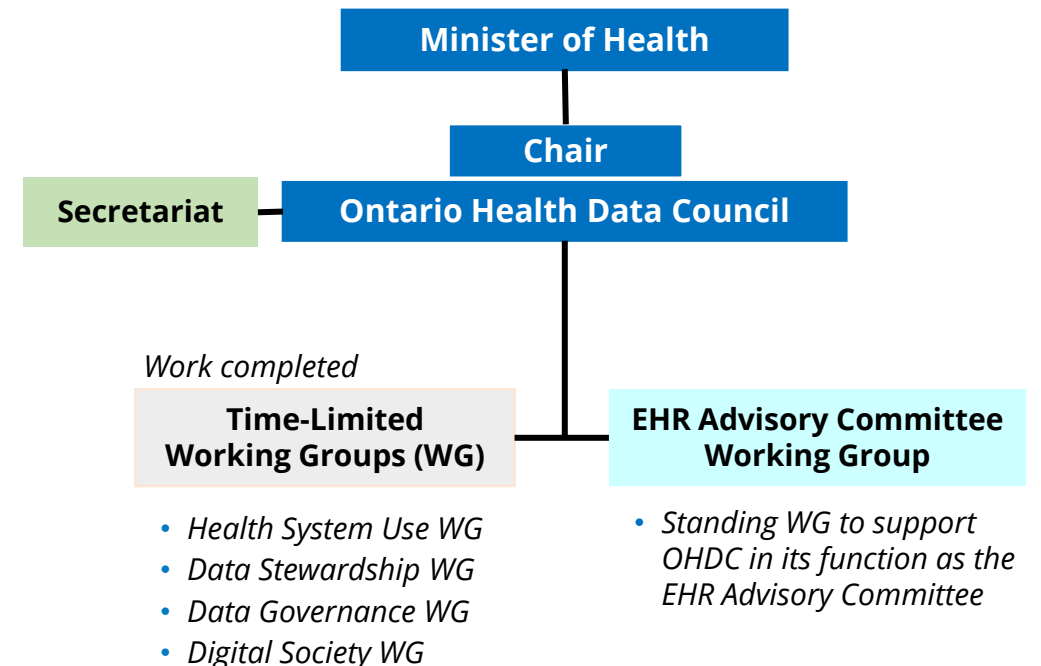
Minister of Health

Chair

Secretariat

Ontario Health Data Council

Work completed

Time-Limited Working Groups (WG)

EHR Advisory Committee Working Group

- Health System Use WG
- Data Stewardship WG
- Data Governance WG
- Digital Society WG

- Standing WG to support OHDC in its function as the EHR Advisory Committee